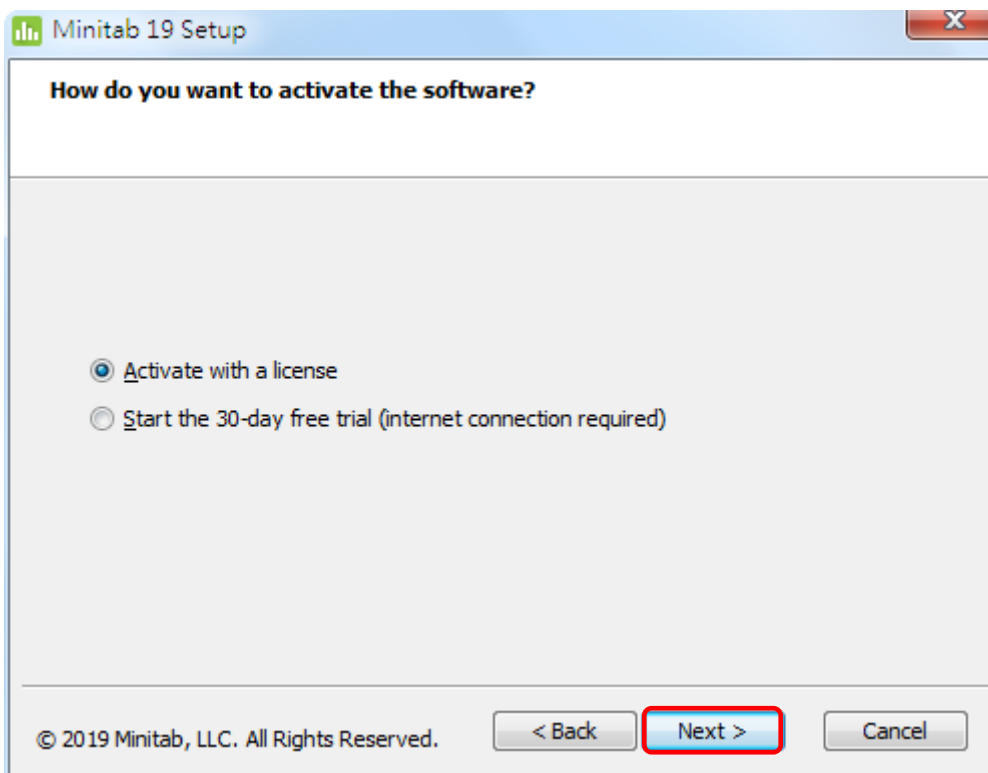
Minitab 19 Setup

How do you want to activate the software?

Activate with a license

Start the 30-day free trial (internet connection required)

© 2019 Minitab, LLC. All Rights Reserved.

< Back

Next >

Cancel